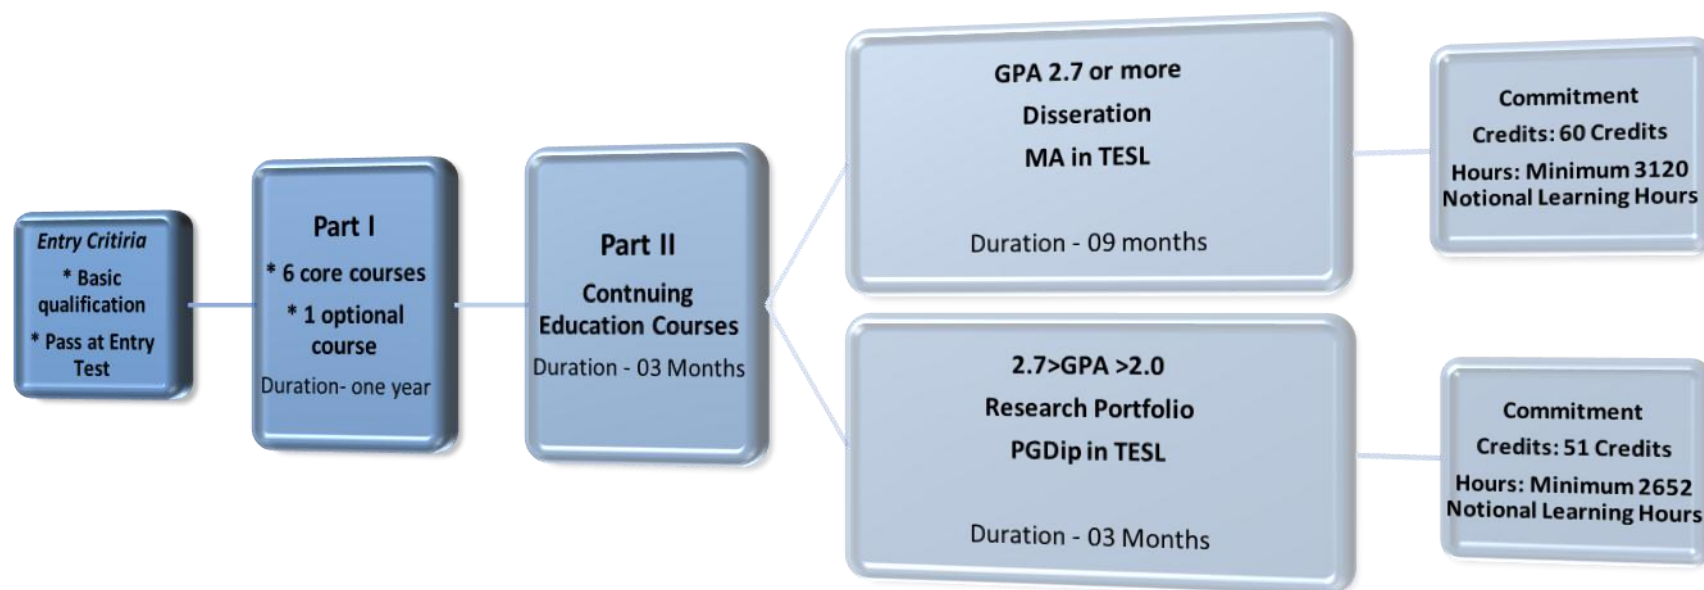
Entry Critiria
* Basic qualification
* Pass at Entry Test

Part I
* 6 core courses
* 1 optional course
Duration- one year

Part II
Contnuing Education Courses
Duration - 03 Months

GPA 2.7 or more
Disseration
MA in TESL
Duration - 09 months

Commitment
Credits: 60 Credits
Hours: Minimum 3120 Notional Learning Hours

2.7>GPA >2.0
Research Portfolio
PGDip in TESL
Duration - 03 Months

Commitment
Credits: 51 Credits
Hours: Minimum 2652 Notional Learning Hours